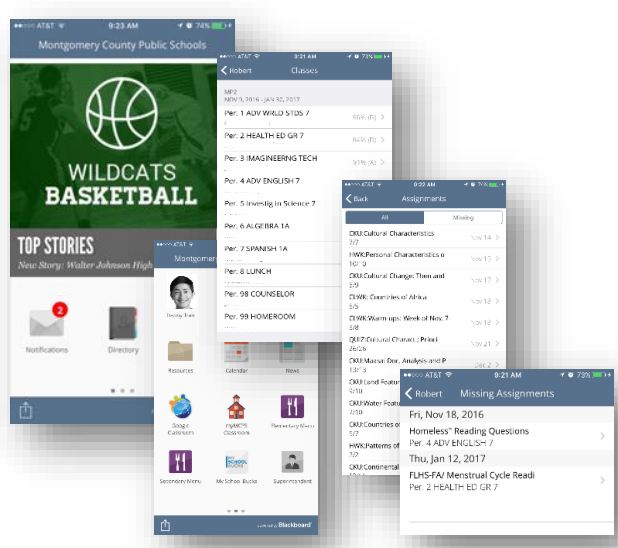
AT&T 9:23 AM 74%
Montgomery County Public Schools
WILDCATS BASKETBALL
TOP STORIES
New Story: Walter Johnson High
2
Notifications
Directory

AT&T 9:21 AM 73%
Robert Classes
MP2
NOV 9, 2016 - JAN 30, 2017
Per. 1 ADV WRLD STDS 7
Per. 2 HEALTH ED GR 7
Per. 3 IMAGINEERNG TECH
Per. 4 ADV ENGLISH 7
Per. 5 Investig in Science 7
Per. 6 ALGEBRA 1A
Per. 7 SPANISH 1A
Per. 8 LUNCH
Per. 98 COUNSELOR
Per. 99 HOMEROOM

AT&T 9:22 AM
Back Assignments
All Missing
CKU:Cultural Characteristics 7/7 Nov 14
HWK:Personal Characteristics o 10/10 Nov 15
CKU:Cultural Change Then and 5/9 Nov 17
CLWK: Countries of Africa 5/5 Nov 18
CLWK:Warm ups: Week of Nov. 7 5/8 Nov 18
QUIZ:Cultural Charact. / Primi 26/26 Nov 21
CKU:Maasai: Dev. Analysis and P 13/13 Dec 2
CKU:Land Features 7/10
CKU:Water Features 7/10
CKU:Countries or
HWK:Patterns of
CKU:Continental

Montgomery
Resources
Calendar
News
Google Classroom
myMCPS Classroom
Elementary Menu
Secondary Menu
My School Bucks
Superintendent
Blackboard

AT&T 9:21 AM 73%
Robert Missing Assignments
Fri, Nov 18, 2016
Homeless" Reading Questions
Per. 4 ADV ENGLISH 7
Thu, Jan 12, 2017
FLHS-FA/ Menstrual Cycle Readi
Per. 2 HEALTH ED GR 7